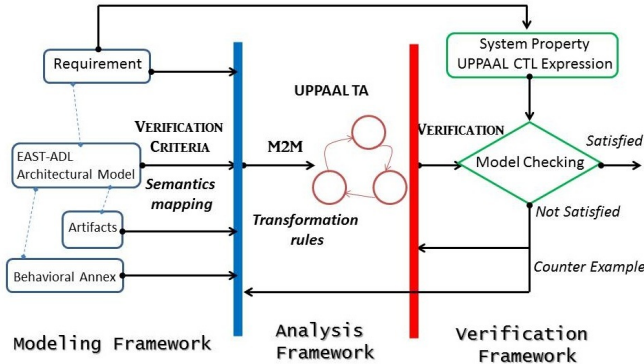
Requirement

EAST-ADL Architectural Model

Artifacts

Behavioral Annex

VERIFICATION CRITERIA

Semantics mapping

M2M

UPPAAL TA

Transformation rules

VERIFICATION

System Property UPPAAL CTL Expression

Model Checking

Satisfied

Not Satisfied

Counter Example

Modeling Framework

Analysis Framework

Verification Framework